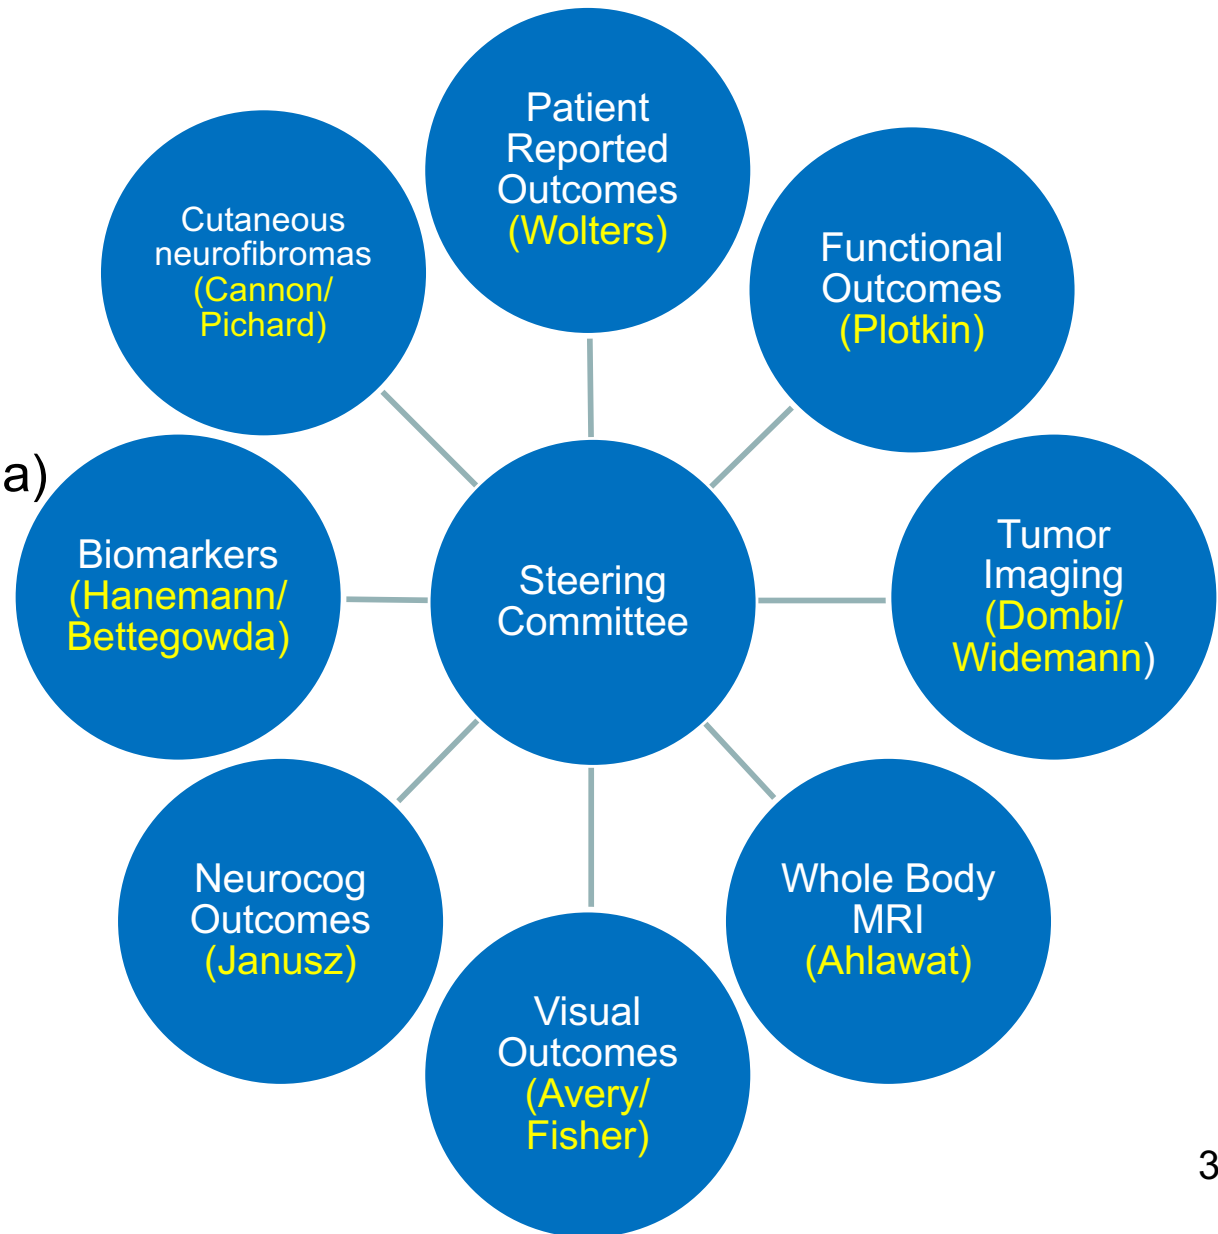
Patient Reported Outcomes (Wolters)

Functional Outcomes (Plotkin)

Tumor Imaging (Dombi/ Widemann)

Whole Body MRI (Ahlawat)

Visual Outcomes (Avery/ Fisher)

Neurocog Outcomes (Janusz)

a)

Biomarkers (Hanemann/ Bettegowda)

Cutaneous neurofibromas (Cannon/ Pichard)

Steering Committee

3